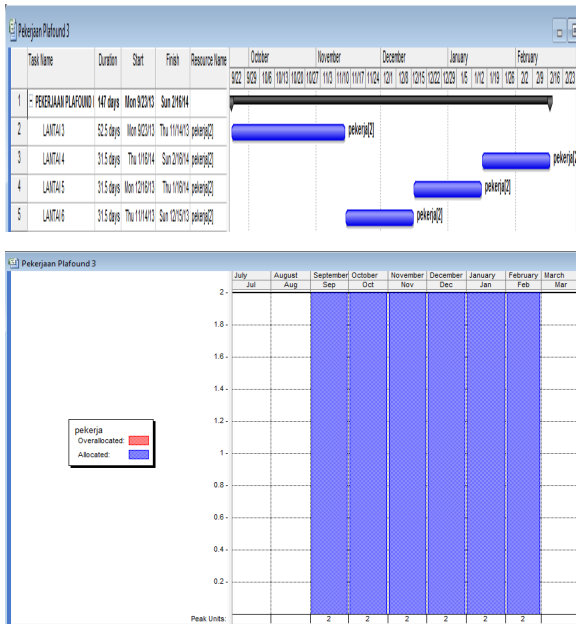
Pekerjaan Plafound 3

|  | Task Name | Duration | Start | Finish | Resource Name |
|---|---|---|---|---|---|
| 1 | - PEKERJAAN PLAFOUND 3 | 147 days | Mon 9/23/13 | Sun 2/16/14 |  |
| 2 | LANTAI 3 | 52.5 days | Mon 9/23/13 | Thu 11/14/13 | pekerja[2] |
| 3 | LANTAI 4 | 31.5 days | Thu 1/16/14 | Sun 2/16/14 | pekerja[2] |
| 4 | LANTAI 5 | 31.5 days | Mon 12/16/13 | Thu 1/16/14 | pekerja[2] |
| 5 | LANTAI 6 | 31.5 days | Thu 11/14/13 | Sun 12/15/13 | pekerja[2] |

October November December January February
9/22 9/29 10/6 10/13 10/20 10/27 11/3 11/10 11/17 11/24 12/1 12/8 12/15 12/22 12/29 1/5 1/12 1/19 1/26 2/2 2/9 2/16 2/23

pekerja[2]
pekerja[2]
pekerja[2]
pekerja[2]

Pekerjaan Plafound 3

July August September October November December January February March
Jul Aug Sep Oct Nov Dec Jan Feb Mar

2
1.8
1.6
1.4
1.2
1
0.8
0.6
0.4
0.2

pekerja
Overallocated:
Allocated:

Peak Units: 2 2 2 2 2 2